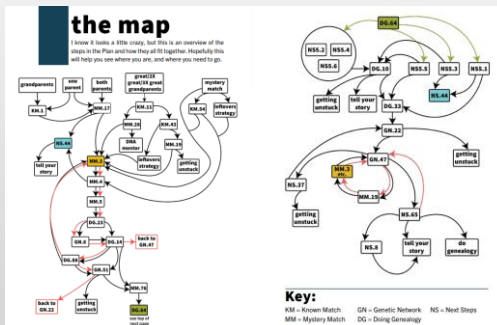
the map

I know it looks a little crazy, but this is an overview of the steps in the Plan and how they all fit together. Hopefully this will help you see where you are, and where you need to go.

grandparents

one parent

both parents

great/2X great/3X great grandparents

mystery match

KM.1

NM.17

KM.11

KM.54

leftovers strategy

MM.20

KM.43

DNA mentor

MM.19

NS.46

leftovers strategy

getting unstuck

tell your story

MM.2

MM.6

MM.5

DG.23

GN.4

DG.14

back to GN.47

DG.46

GN.51

MM.76

back to GN.22

getting unstuck

DG.64

see top of next page

DG.64

NS5.2

NS5.4

NS5.6

DG.10

NS.5

NS.3

NS.1

NS.44

getting unstuck

tell your story

DG.33

GN.22

GN.47

getting unstuck

NS.37

MM.3 etc.

MM.19

getting unstuck

NS.65

NS.8

tell your story

do genealogy

Key:

KM = Known Match
MM = Mystery Match
GN = Genetic Network
DG = Doing Genealogy
NS = Next Steps